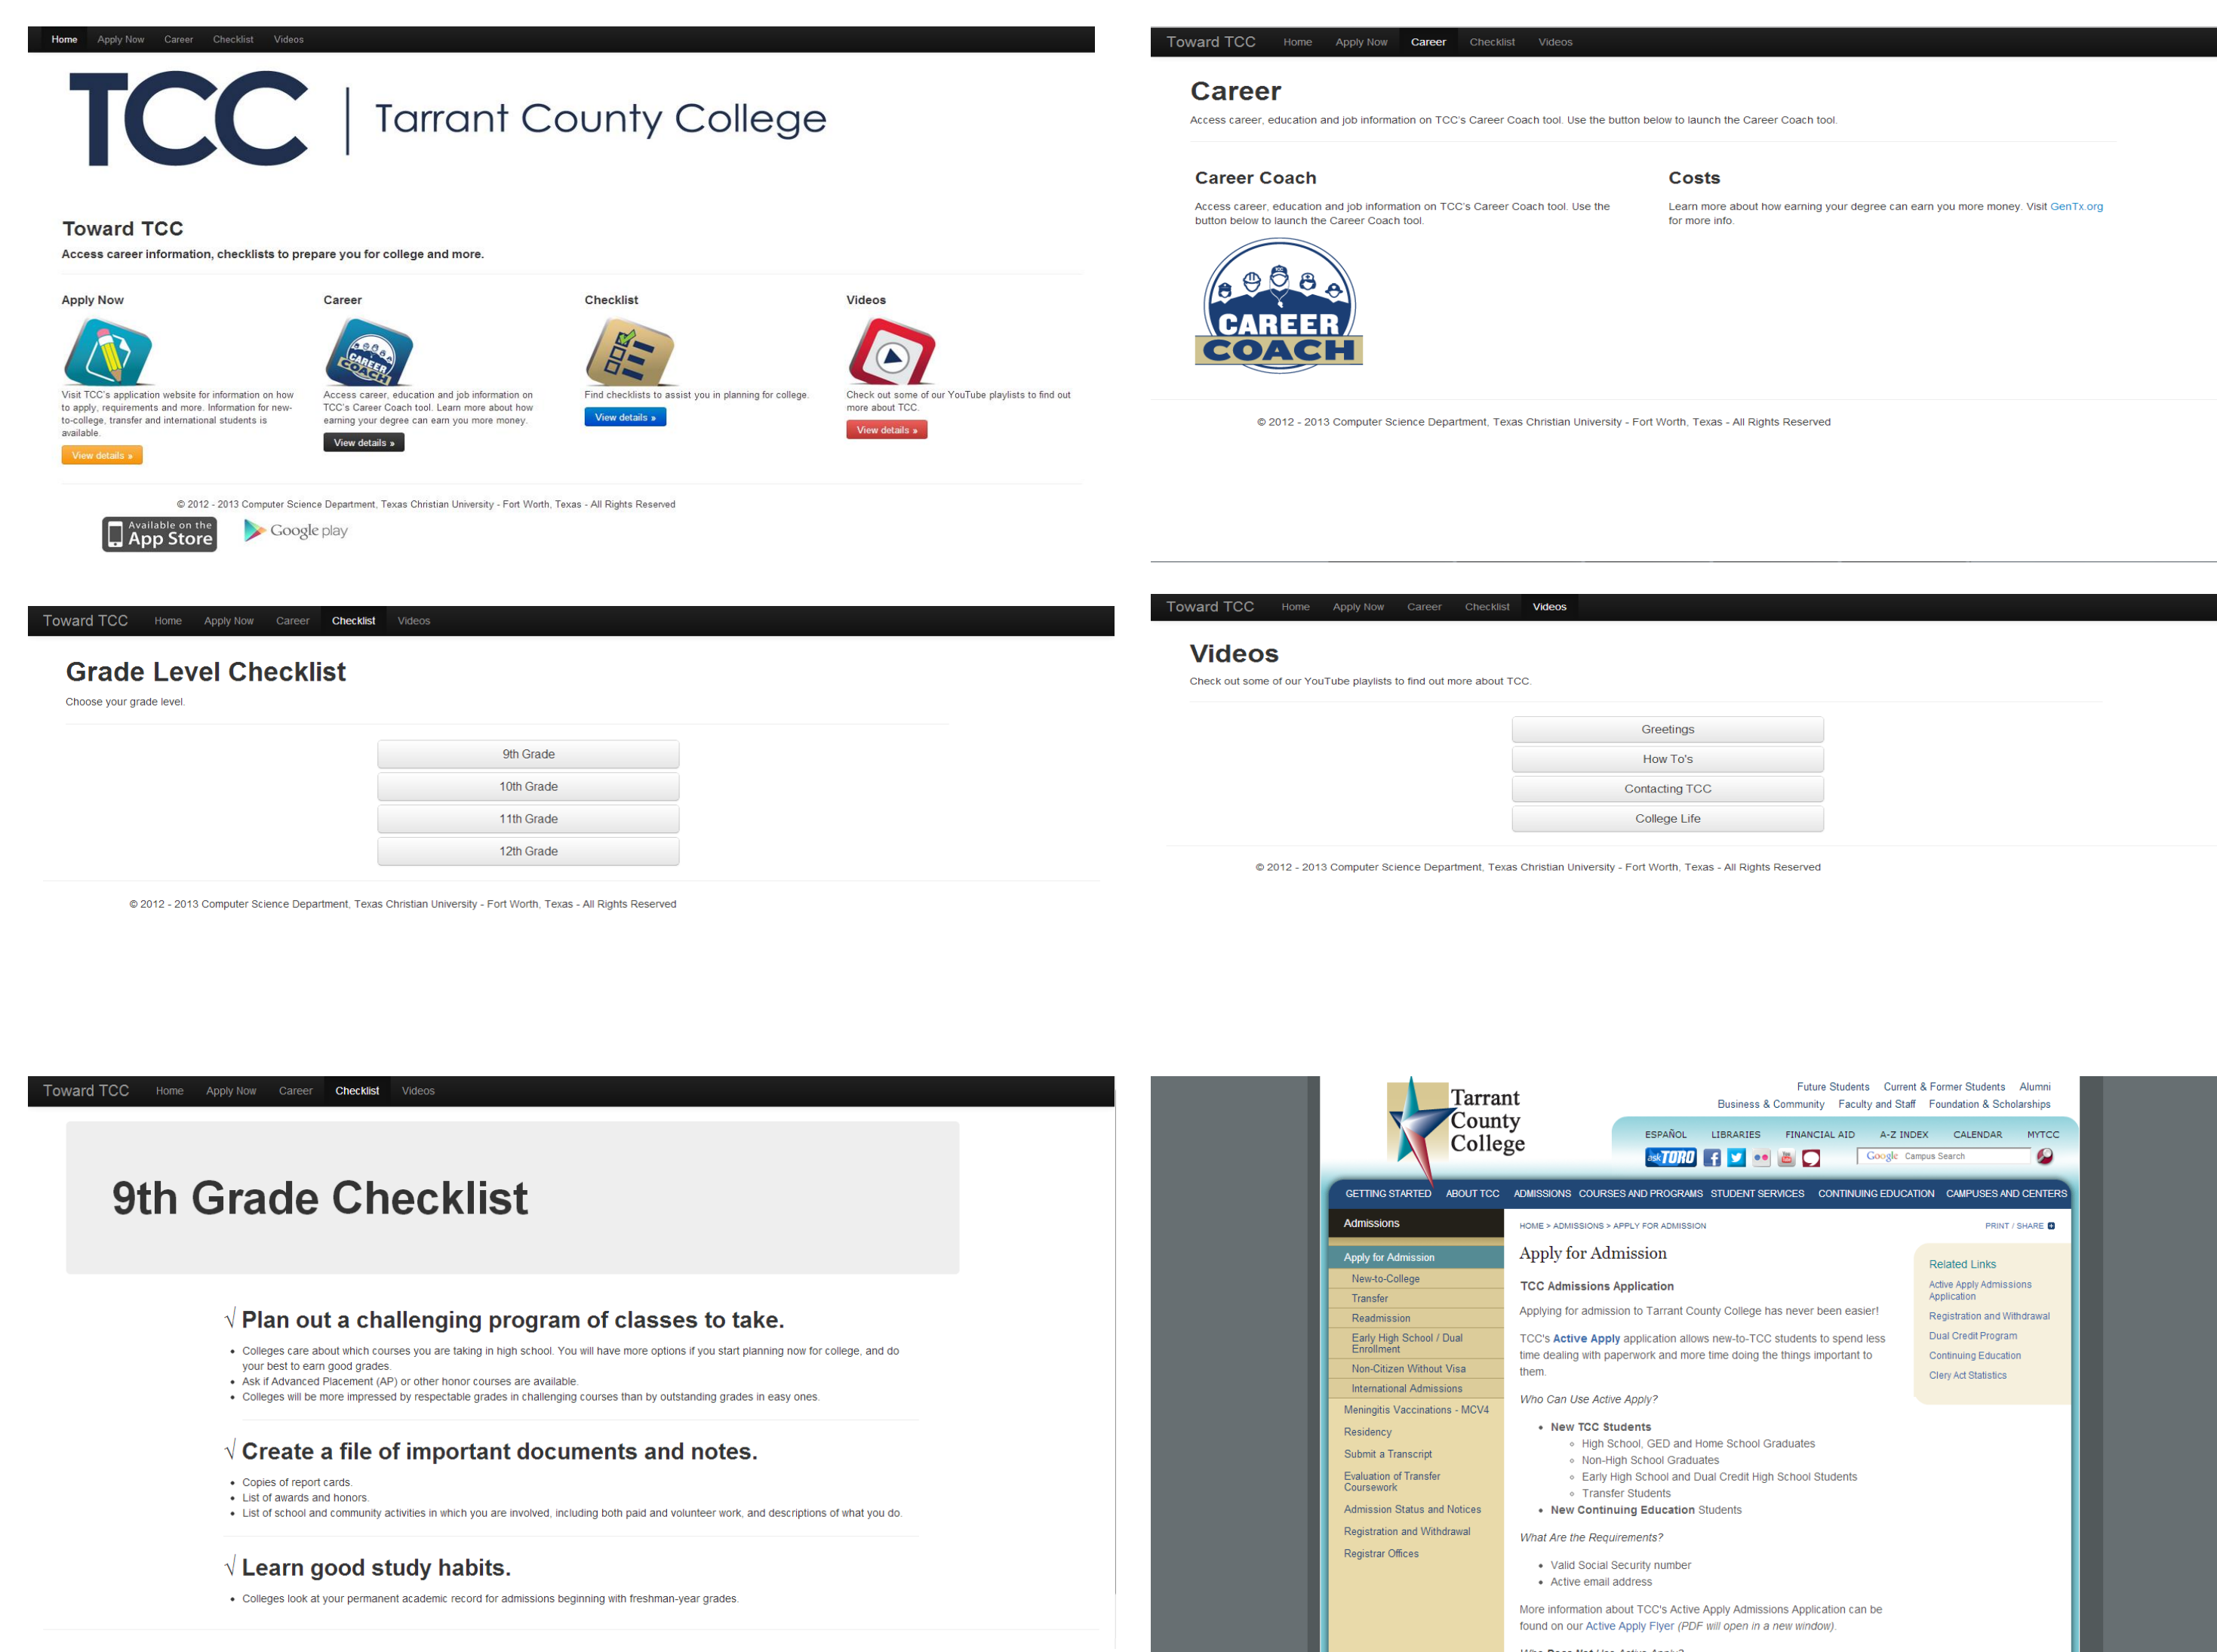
Home Apply Now Career Checklist Videos

TCC | Tarrant County College

Toward TCC

Access career information, checklists to prepare you for college and more.

Apply Now

Visit TCC's application website for information on how to apply, requirements and more. Information for new-to-college, transfer and international students is available.

View details »

Career

CAREER COACH

Access career, education and job information on TCC's Career Coach tool. Learn more about how earning your degree can earn you more money.

View details »

Checklist

Find checklists to assist you in planning for college.

View details »

Videos

Check out some of our YouTube playlists to find out more about TCC.

View details »

© 2012 - 2013 Computer Science Department, Texas Christian University - Fort Worth, Texas - All Rights Reserved

Available on the App Store

Google play

Toward TCC Home Apply Now Career Checklist Videos

Career

Access career, education and job information on TCC's Career Coach tool. Use the button below to launch the Career Coach tool.

Career Coach

Access career, education and job information on TCC's Career Coach tool. Use the button below to launch the Career Coach tool.

CAREER COACH

Costs

Learn more about how earning your degree can earn you more money. Visit GenTx.org for more info.

© 2012 - 2013 Computer Science Department, Texas Christian University - Fort Worth, Texas - All Rights Reserved

Toward TCC Home Apply Now Career Checklist Videos

Grade Level Checklist

Choose your grade level.

9th Grade

10th Grade

11th Grade

12th Grade

© 2012 - 2013 Computer Science Department, Texas Christian University - Fort Worth, Texas - All Rights Reserved

Toward TCC Home Apply Now Career Checklist Videos

Videos

Check out some of our YouTube playlists to find out more about TCC.

Greetings

How To's

Contacting TCC

College Life

© 2012 - 2013 Computer Science Department, Texas Christian University - Fort Worth, Texas - All Rights Reserved

Toward TCC Home Apply Now Career Checklist Videos

9th Grade Checklist

√ Plan out a challenging program of classes to take.

- Colleges care about which courses you are taking in high school. You will have more options if you start planning now for college, and do your best to earn good grades.
- Ask if Advanced Placement (AP) or other honor courses are available.
- Colleges will be more impressed by respectable grades in challenging courses than by outstanding grades in easy ones.

√ Create a file of important documents and notes.

- Copies of report cards.
- List of awards and honors.
- List of school and community activities in which you are involved, including both paid and volunteer work, and descriptions of what you do.

√ Learn good study habits.

- Colleges look at your permanent academic record for admissions beginning with freshman-year grades.

Tarrant County College

Future Students Current & Former Students Alumni
Business & Community Faculty and Staff Foundation & Scholarships

ESPAÑOL LIBRARIES FINANCIAL AID A-Z INDEX CALENDAR MYTCC

askTORO

Google Campus Search

GETTING STARTED ABOUT TCC ADMISSIONS COURSES AND PROGRAMS STUDENT SERVICES CONTINUING EDUCATION CAMPUSES AND CENTERS

Admissions

Apply for Admission
New-to-College
Transfer
Readmission
Early High School / Dual Enrollment
Non-Citizen Without Visa
International Admissions
Meningitis Vaccinations - MCV4
Residency
Submit a Transcript
Evaluation of Transfer Coursework
Admission Status and Notices
Registration and Withdrawal
Registrar Offices

HOME > ADMISSIONS > APPLY FOR ADMISSION

PRINT / SHARE

Apply for Admission

TCC Admissions Application

Applying for admission to Tarrant County College has never been easier!

TCC's Active Apply application allows new-to-TCC students to spend less time dealing with paperwork and more time doing the things important to them.

Who Can Use Active Apply?

- New TCC Students
  - High School, GED and Home School Graduates
  - Non-High School Graduates
  - Early High School and Dual Credit High School Students
  - Transfer Students
- New Continuing Education Students

What Are the Requirements?

- Valid Social Security number
- Active email address

More information about TCC's Active Apply Admissions Application can be found on our Active Apply Flyer (PDF will open in a new window).

Related Links

Active Apply Admissions Application
Registration and Withdrawal
Dual Credit Program
Continuing Education
Clery Act Statistics